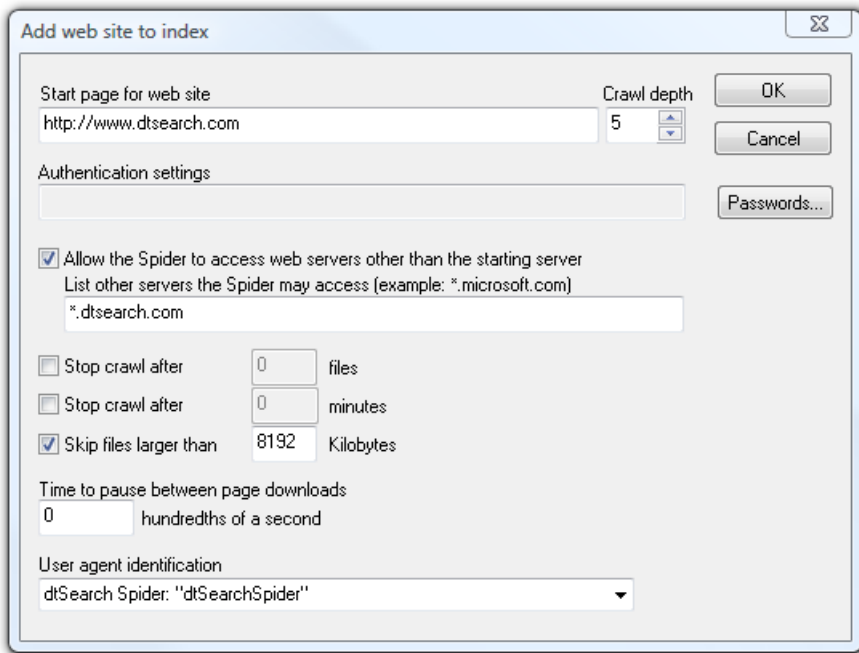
Add web site to index

Start page for web site
http://www.dtsearch.com

Crawl depth
5

OK

Cancel

Authentication settings

Passwords...

Allow the Spider to access web servers other than the starting server
List other servers the Spider may access (example: *.microsoft.com)
*.dtsearch.com

Stop crawl after 0 files
Stop crawl after 0 minutes
Skip files larger than 8192 Kilobytes

Time to pause between page downloads
0 hundredths of a second

User agent identification
dtSearch Spider: "dtSearchSpider"